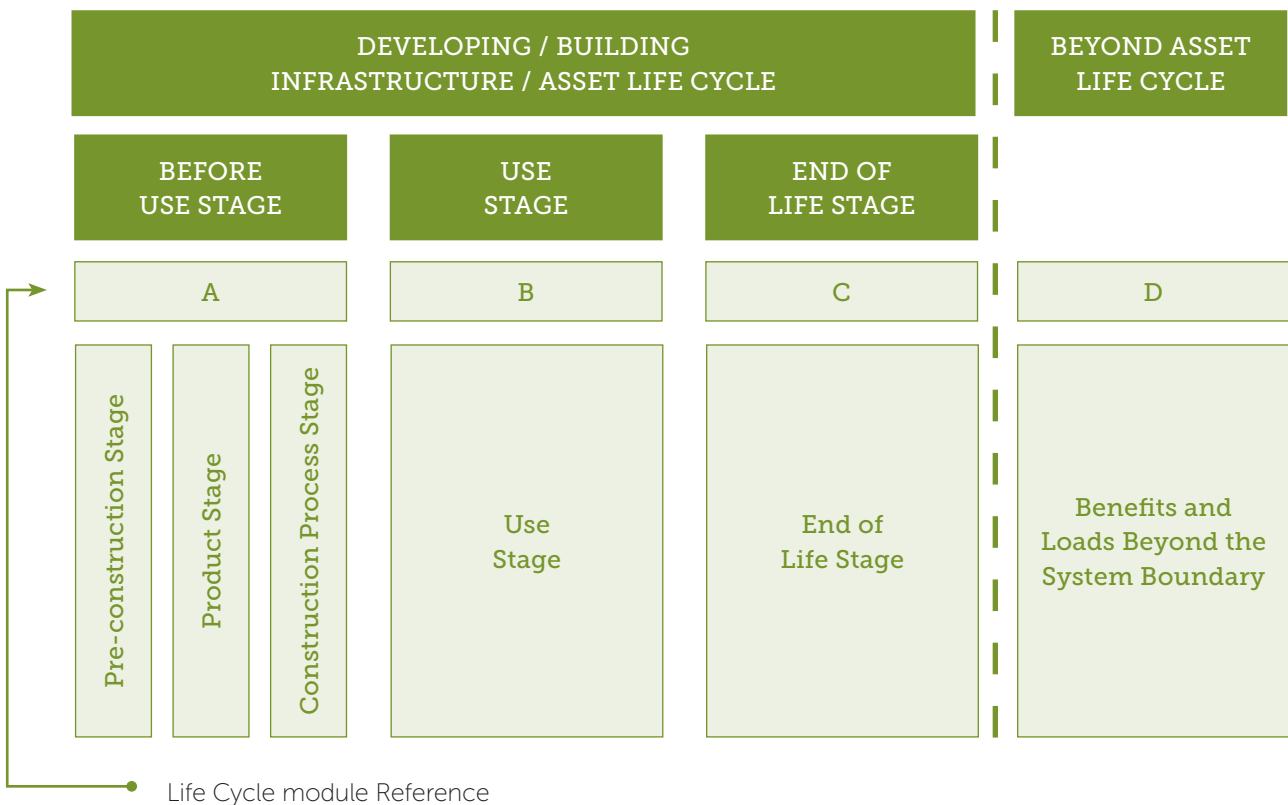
DEVELOPING / BUILDING
INFRASTRUCTURE / ASSET LIFE CYCLE

BEYOND ASSET
LIFE CYCLE

BEFORE
USE STAGE

USE
STAGE

END OF
LIFE STAGE

A

B

C

D

Pre-construction Stage

Product Stage

Construction Process Stage

Use
Stage

End of
Life Stage

Benefits and
Loads Beyond the
System Boundary

Life Cycle module Reference